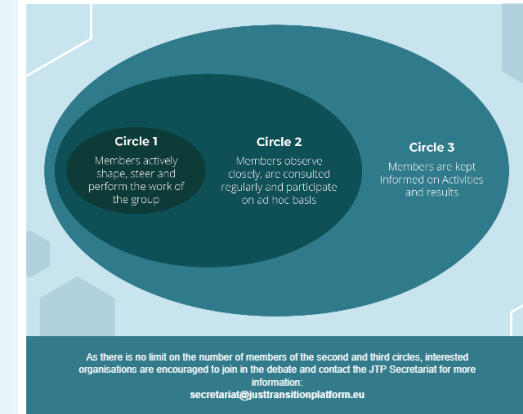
Circle 1
Members actively shape, steer and perform the work of the group

Circle 2
Members observe closely, are consulted regularly and participate on ad hoc basis

Circle 3
Members are kept informed on Activities and results

As there is no limit on the number of members of the second and third circles, interested organisations are encouraged to join in the debate and contact the JTP Secretariat for more information:
secretariat@justtransitionplatform.eu